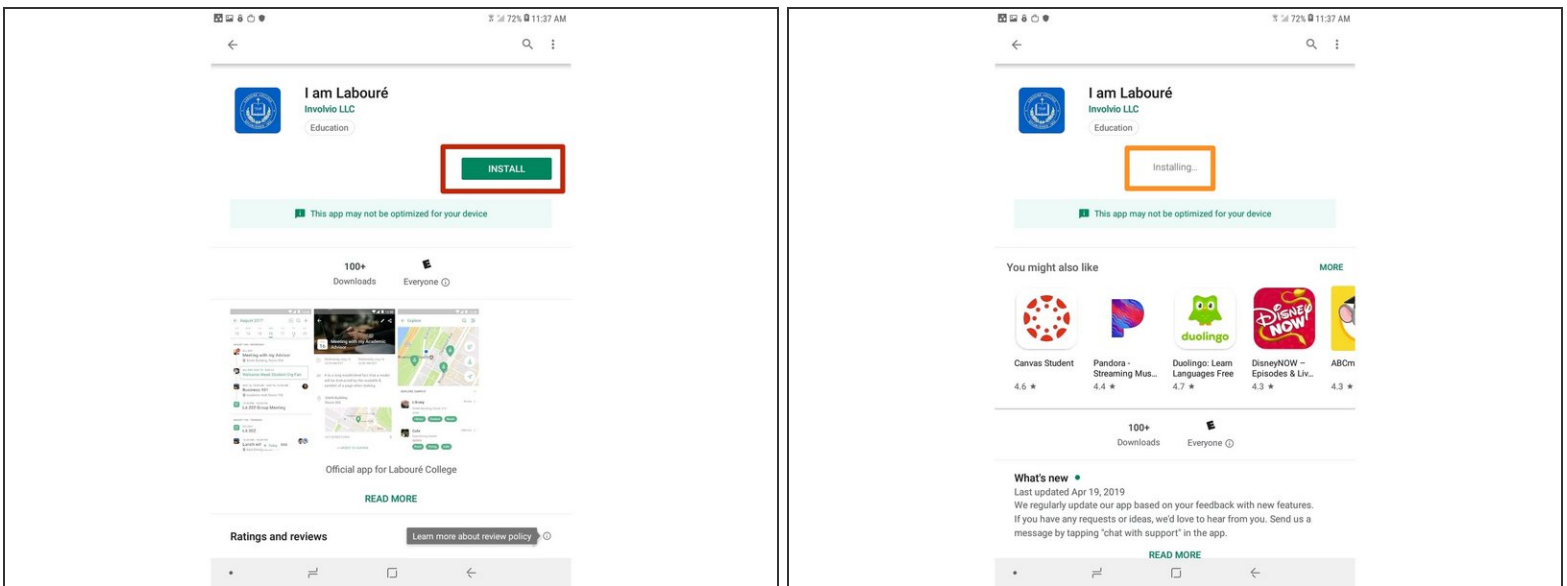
72% 11:37 AM

I am Labouré
Involvio LLC
Education

INSTALL

This app may not be optimized for your device

100+
Downloads

E
Everyone

Official app for Labouré College

READ MORE

Ratings and reviews

Learn more about review policy

72% 11:37 AM

I am Labouré
Involvio LLC
Education

Installing...

This app may not be optimized for your device

You might also like

MORE

Canvas Student
4.6 ★

Pandora - Streaming Mus...
4.4 ★

duolingo
Duolingo: Learn Languages Free
4.7 ★

DISNEY NOW
DisneyNOW – Episodes & Liv...
4.3 ★

ABCm
4.3 ★

100+
Downloads

E
Everyone

What's new •
Last updated Apr 19, 2019
We regularly update our app based on your feedback with new features. If you have any requests or ideas, we'd love to hear from you. Send us a message by tapping "chat with support" in the app.

READ MORE